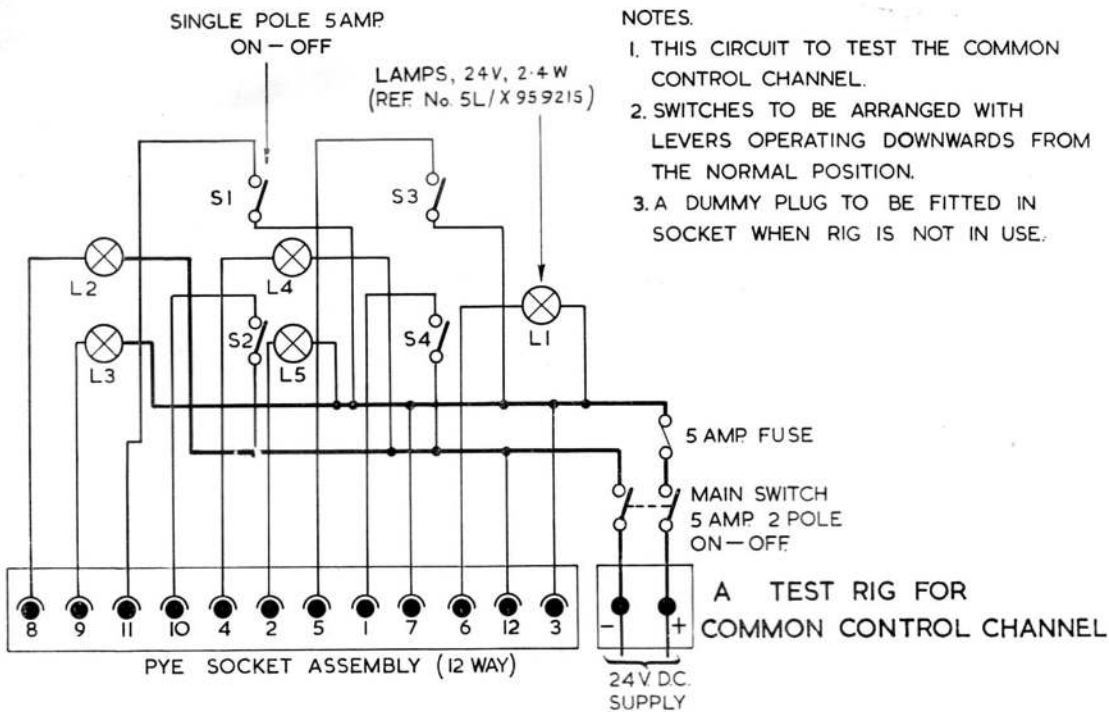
SINGLE POLE 5 AMP. ON – OFF

NOTES.

1. THIS CIRCUIT TO TEST THE COMMON CONTROL CHANNEL.

2. SWITCHES TO BE ARRANGED WITH LEVERS OPERATING DOWNWARDS FROM THE NORMAL POSITION.

3. A DUMMY PLUG TO BE FITTED IN SOCKET WHEN RIG IS NOT IN USE.

LAMPS, 24V, 2·4 W (REF. No. 5L/X 959215)

S1

S3

L2

L4

L1

S2

L5

S4

L3

5 AMP. FUSE

MAIN SWITCH 5 AMP. 2 POLE ON – OFF

8 9 11 10 4 2 5 1 7 6 12 3

– +

PYE SOCKET ASSEMBLY (12 WAY)

24 V. D.C. SUPPLY

A TEST RIG FOR COMMON CONTROL CHANNEL